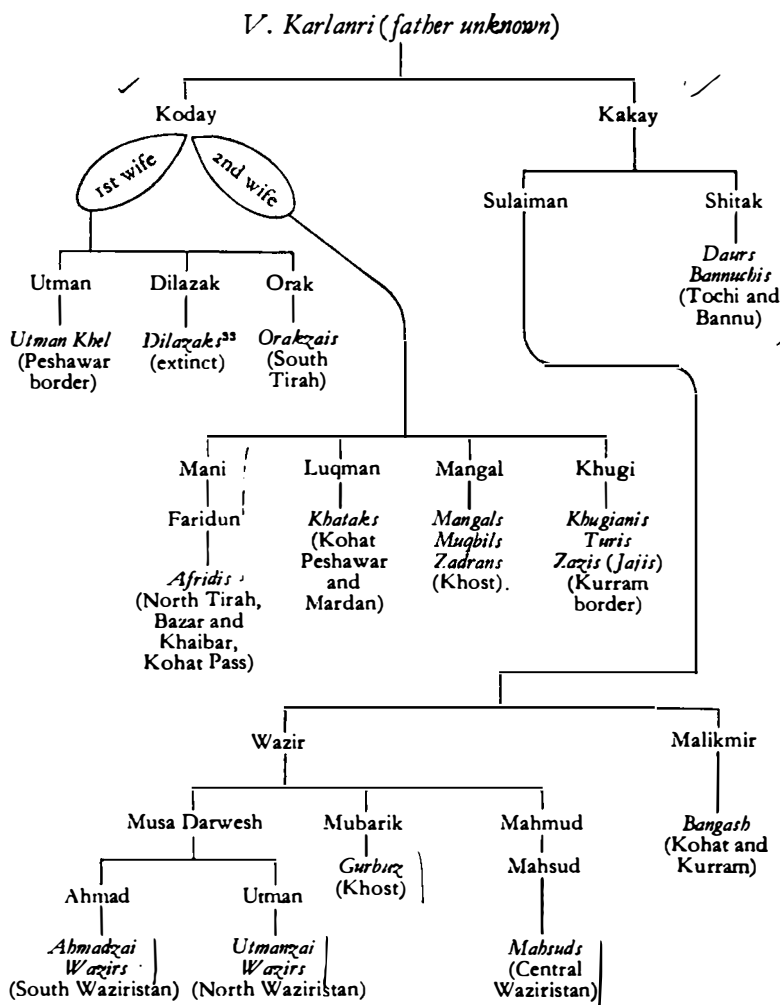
V. Karlanri (father unknown)

Koday

Kakay

1st wife

2nd wife

Sulaiman

Shitak

Daurs Bannuchis (Tochi and Bannu)

Utman

Dilazak

Orak

Utman Khel (Peshawar border)

Dilazaks$^{33}$ (extinct)

Orakzais (South Tirah)

Mani

Faridun

Afridis (North Tirah, Bazar and Khaibar, Kohat Pass)

Luqman

Khataks (Kohat Peshawar and Mardan)

Mangal

Mangals Muqbils Zadrans (Khost).

Khugi

Khugianis Turis Zazis (Jajis) (Kurram border)

Wazir

Malikmir

Bangash (Kohat and Kurram)

Musa Darwesh

Mubarik

Gurbuz (Khost)

Mahmud

Mahsud

Mahsuds (Central Waziristan)

Ahmad

Ahmadzai Wazirs (South Waziristan)

Utman

Utmanzai Wazirs (North Waziristan)